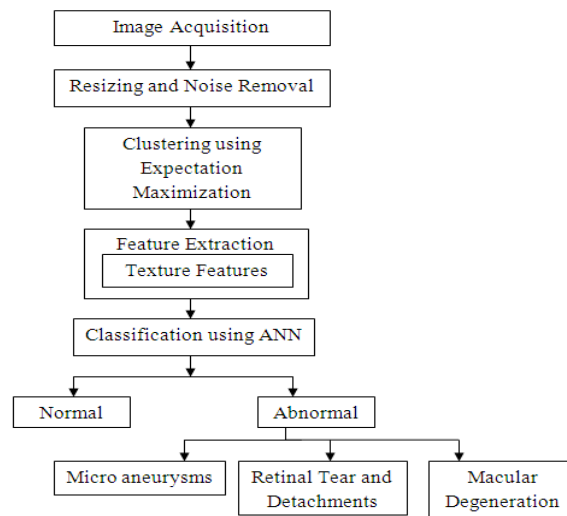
Image Acquisition

Resizing and Noise Removal

Clustering using Expectation Maximization

Feature Extraction

Texture Features

Classification using ANN

Normal

Abnormal

Micro aneurysms

Retinal Tear and Detachments

Macular Degeneration